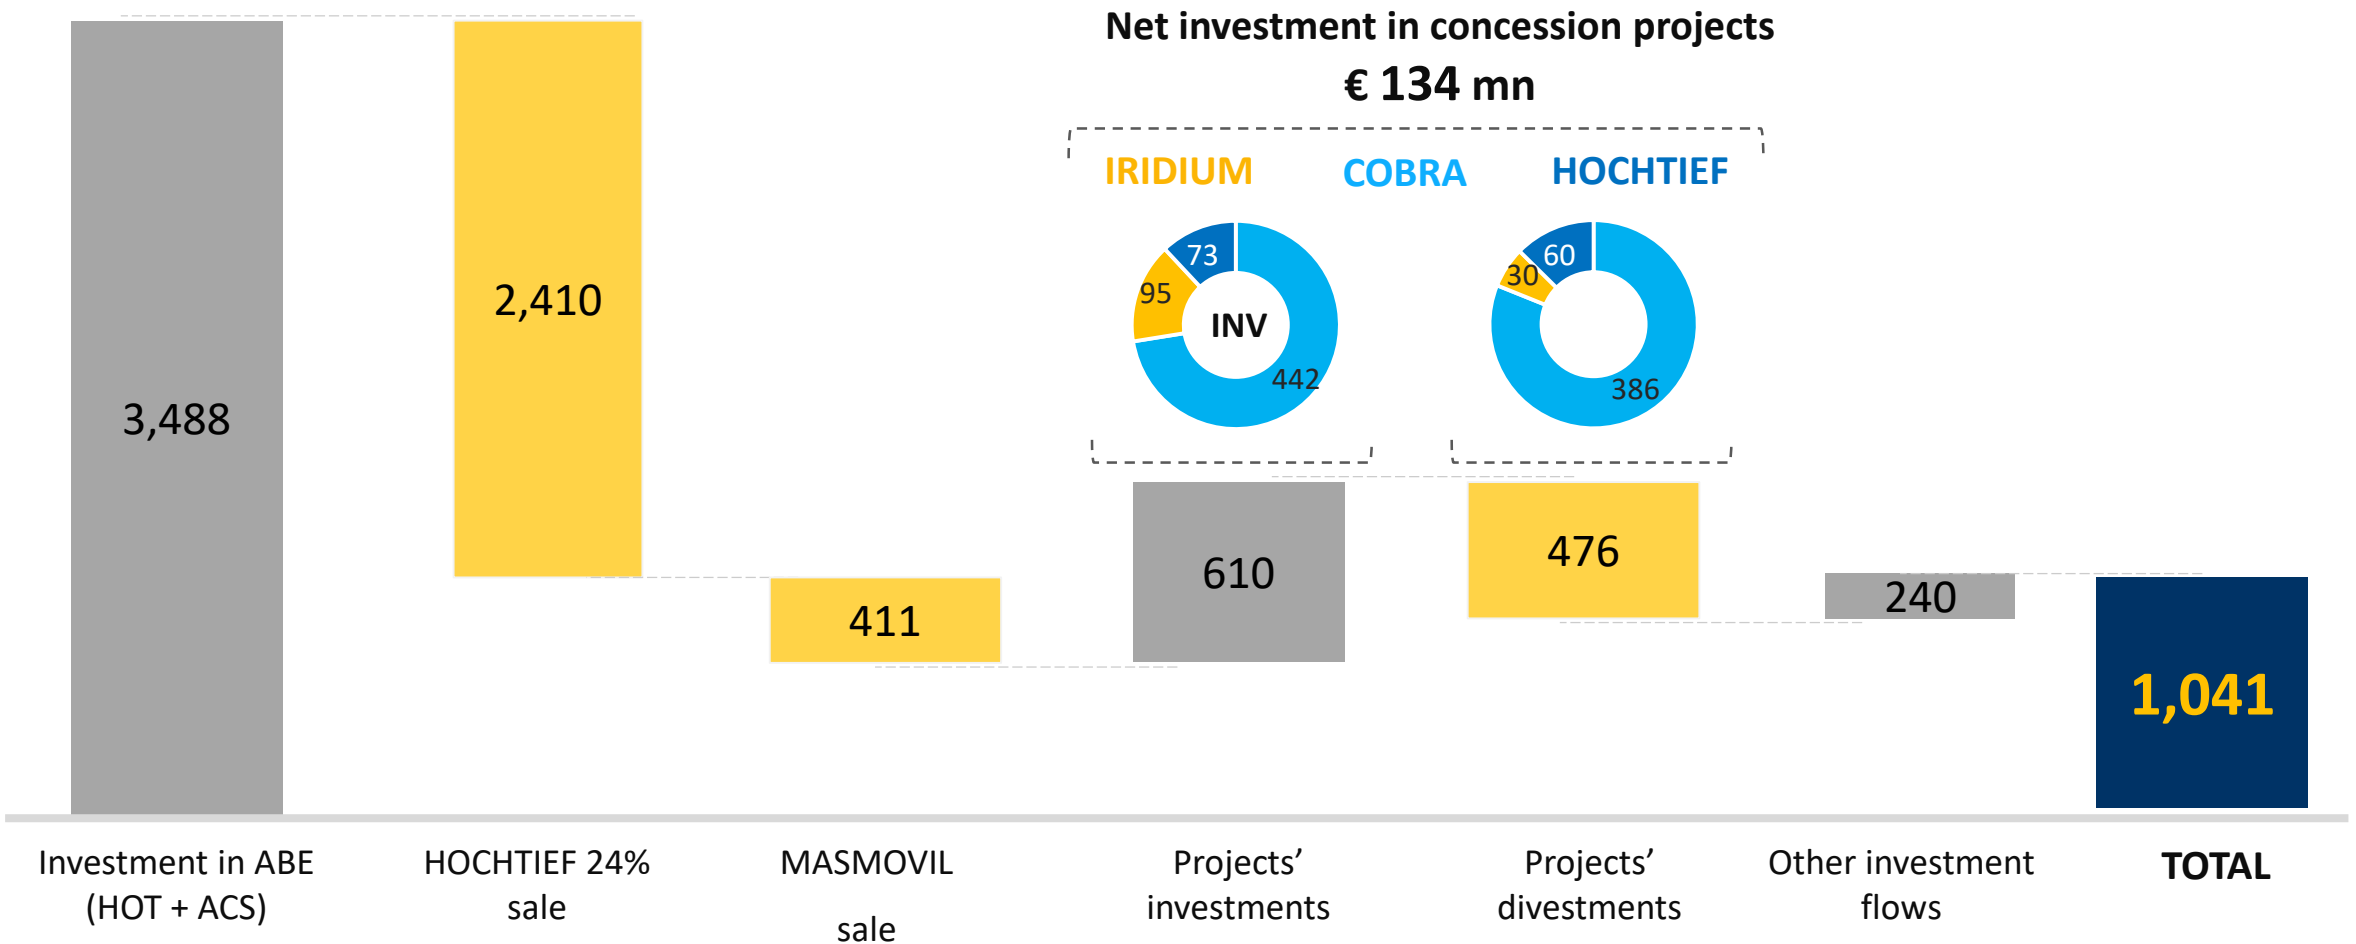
Net investment in concession projects
€ 134 mn

IRIDIUM COBRA HOCHTIEF

73
95
INV
442

60
30
386

3,488

2,410

411

610

476

240

1,041

Investment in ABE (HOT + ACS)

HOCHTIEF 24% sale

MASMOVIL sale

Projects' investments

Projects' divestments

Other investment flows

TOTAL